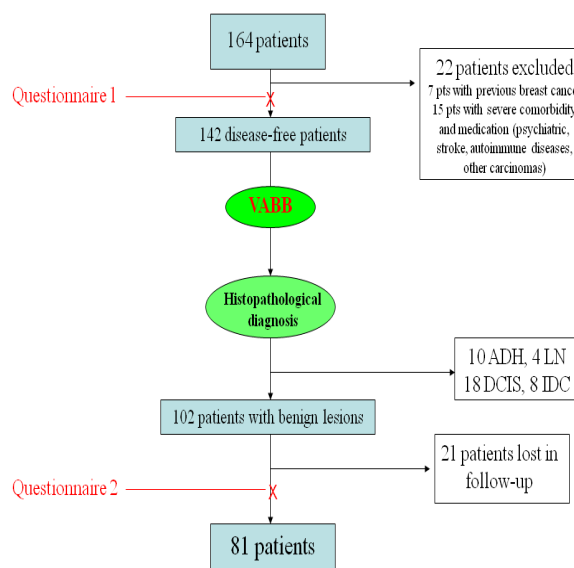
164 patients

Questionnaire 1

22 patients excluded
7 pts with previous breast canc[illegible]
15 pts with severe comorbidity and medication (psychiatric, stroke, autoimmune diseases, other carcinomas)

142 disease-free patients

VABB

Histopathological diagnosis

10 ADH, 4 LN
18 DCIS, 8 IDC

102 patients with benign lesions

21 patients lost in follow-up

Questionnaire 2

81 patients